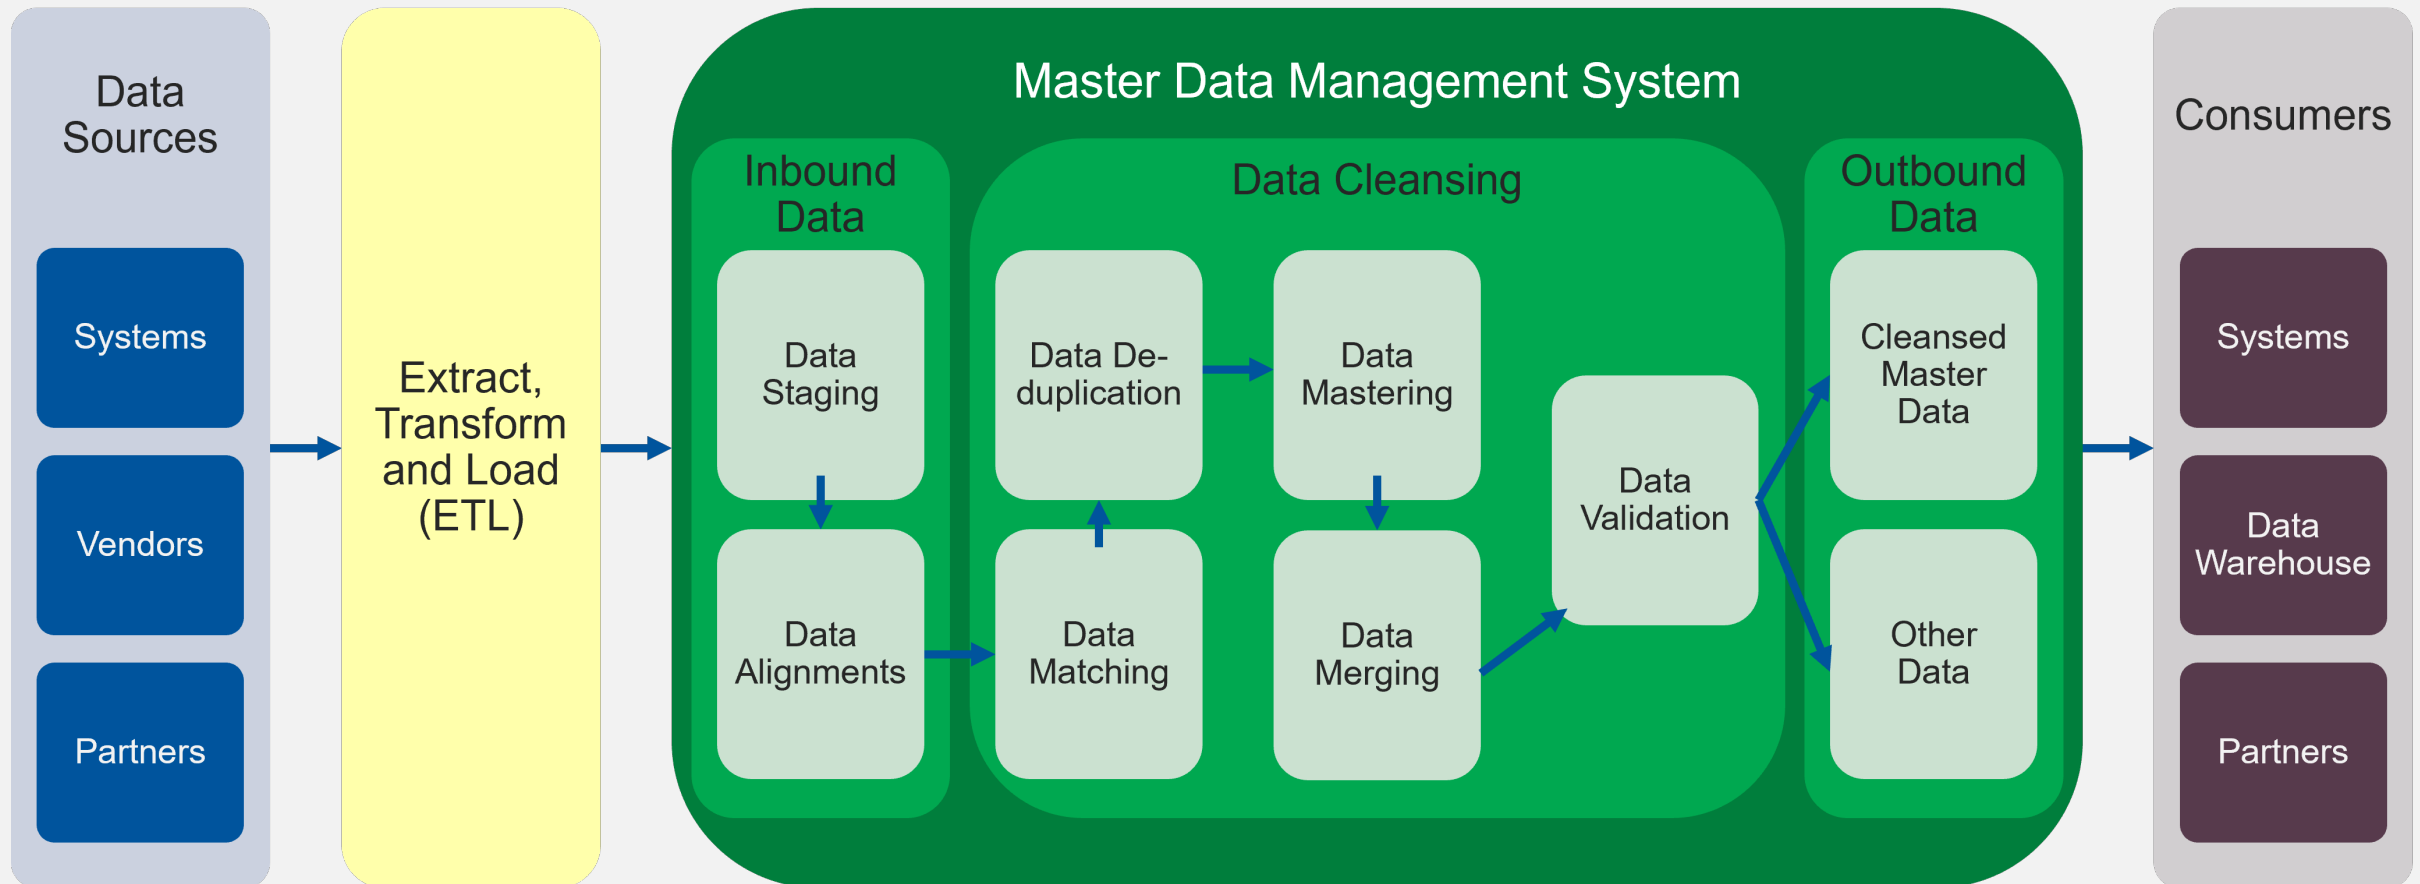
Data Sources

Systems

Vendors

Partners

Extract, Transform and Load (ETL)

Master Data Management System

Inbound Data

Data Staging

Data Alignments

Data Cleansing

Data Deduplication

Data Matching

Data Mastering

Data Merging

Data Validation

Outbound Data

Cleansed Master Data

Other Data

Consumers

Systems

Data Warehouse

Partners